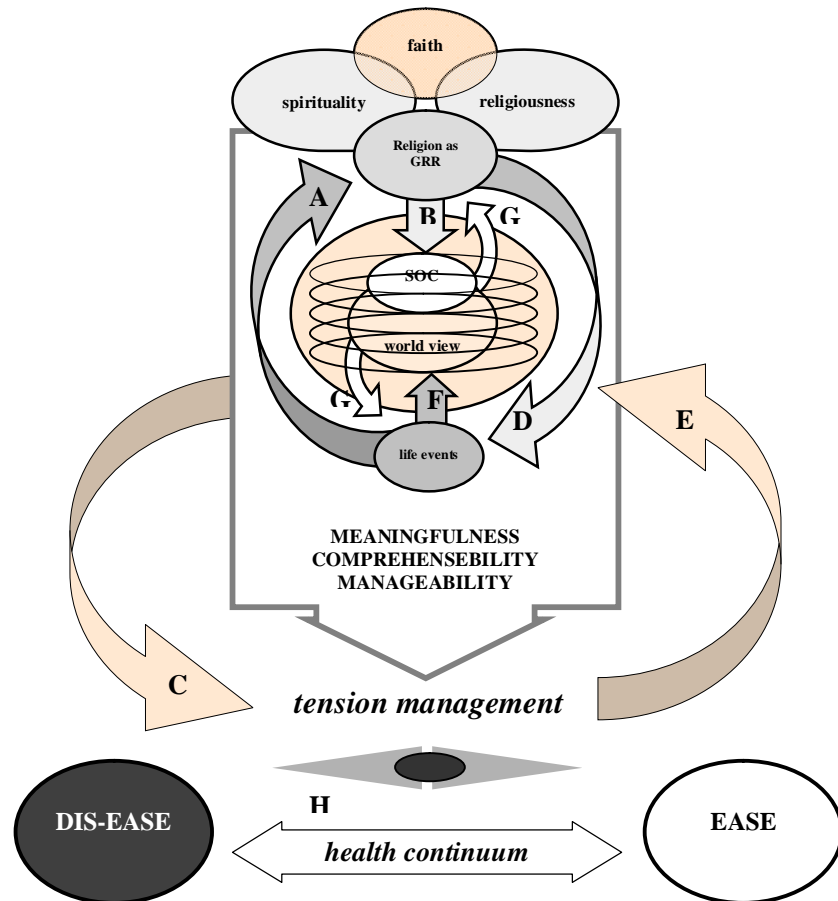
faith

spirituality

religiousness

Religion as GRR

A

B

G

SOC

world view

G

F

D

E

life events

MEANINGFULNESS
COMPREHENSEBILITY
MANAGEABILITY

C

tension management

H

DIS-EASE

EASE

health continuum